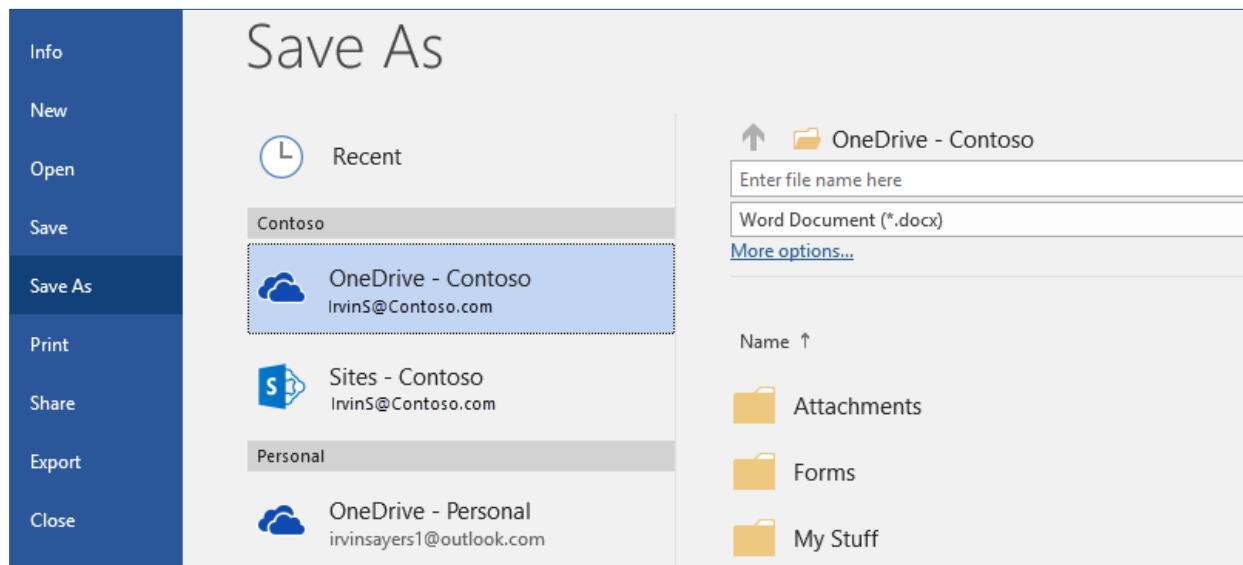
Info
New
Open
Save
Save As
Print
Share
Export
Close

Save As

Recent

Contoso

OneDrive - Contoso
IrvinS@Contoso.com

Sites - Contoso
IrvinS@Contoso.com

Personal

OneDrive - Personal
irvinsayers1@outlook.com

OneDrive - Contoso

Enter file name here

Word Document (*.docx)

More options...

Name ↑

Attachments

Forms

My Stuff